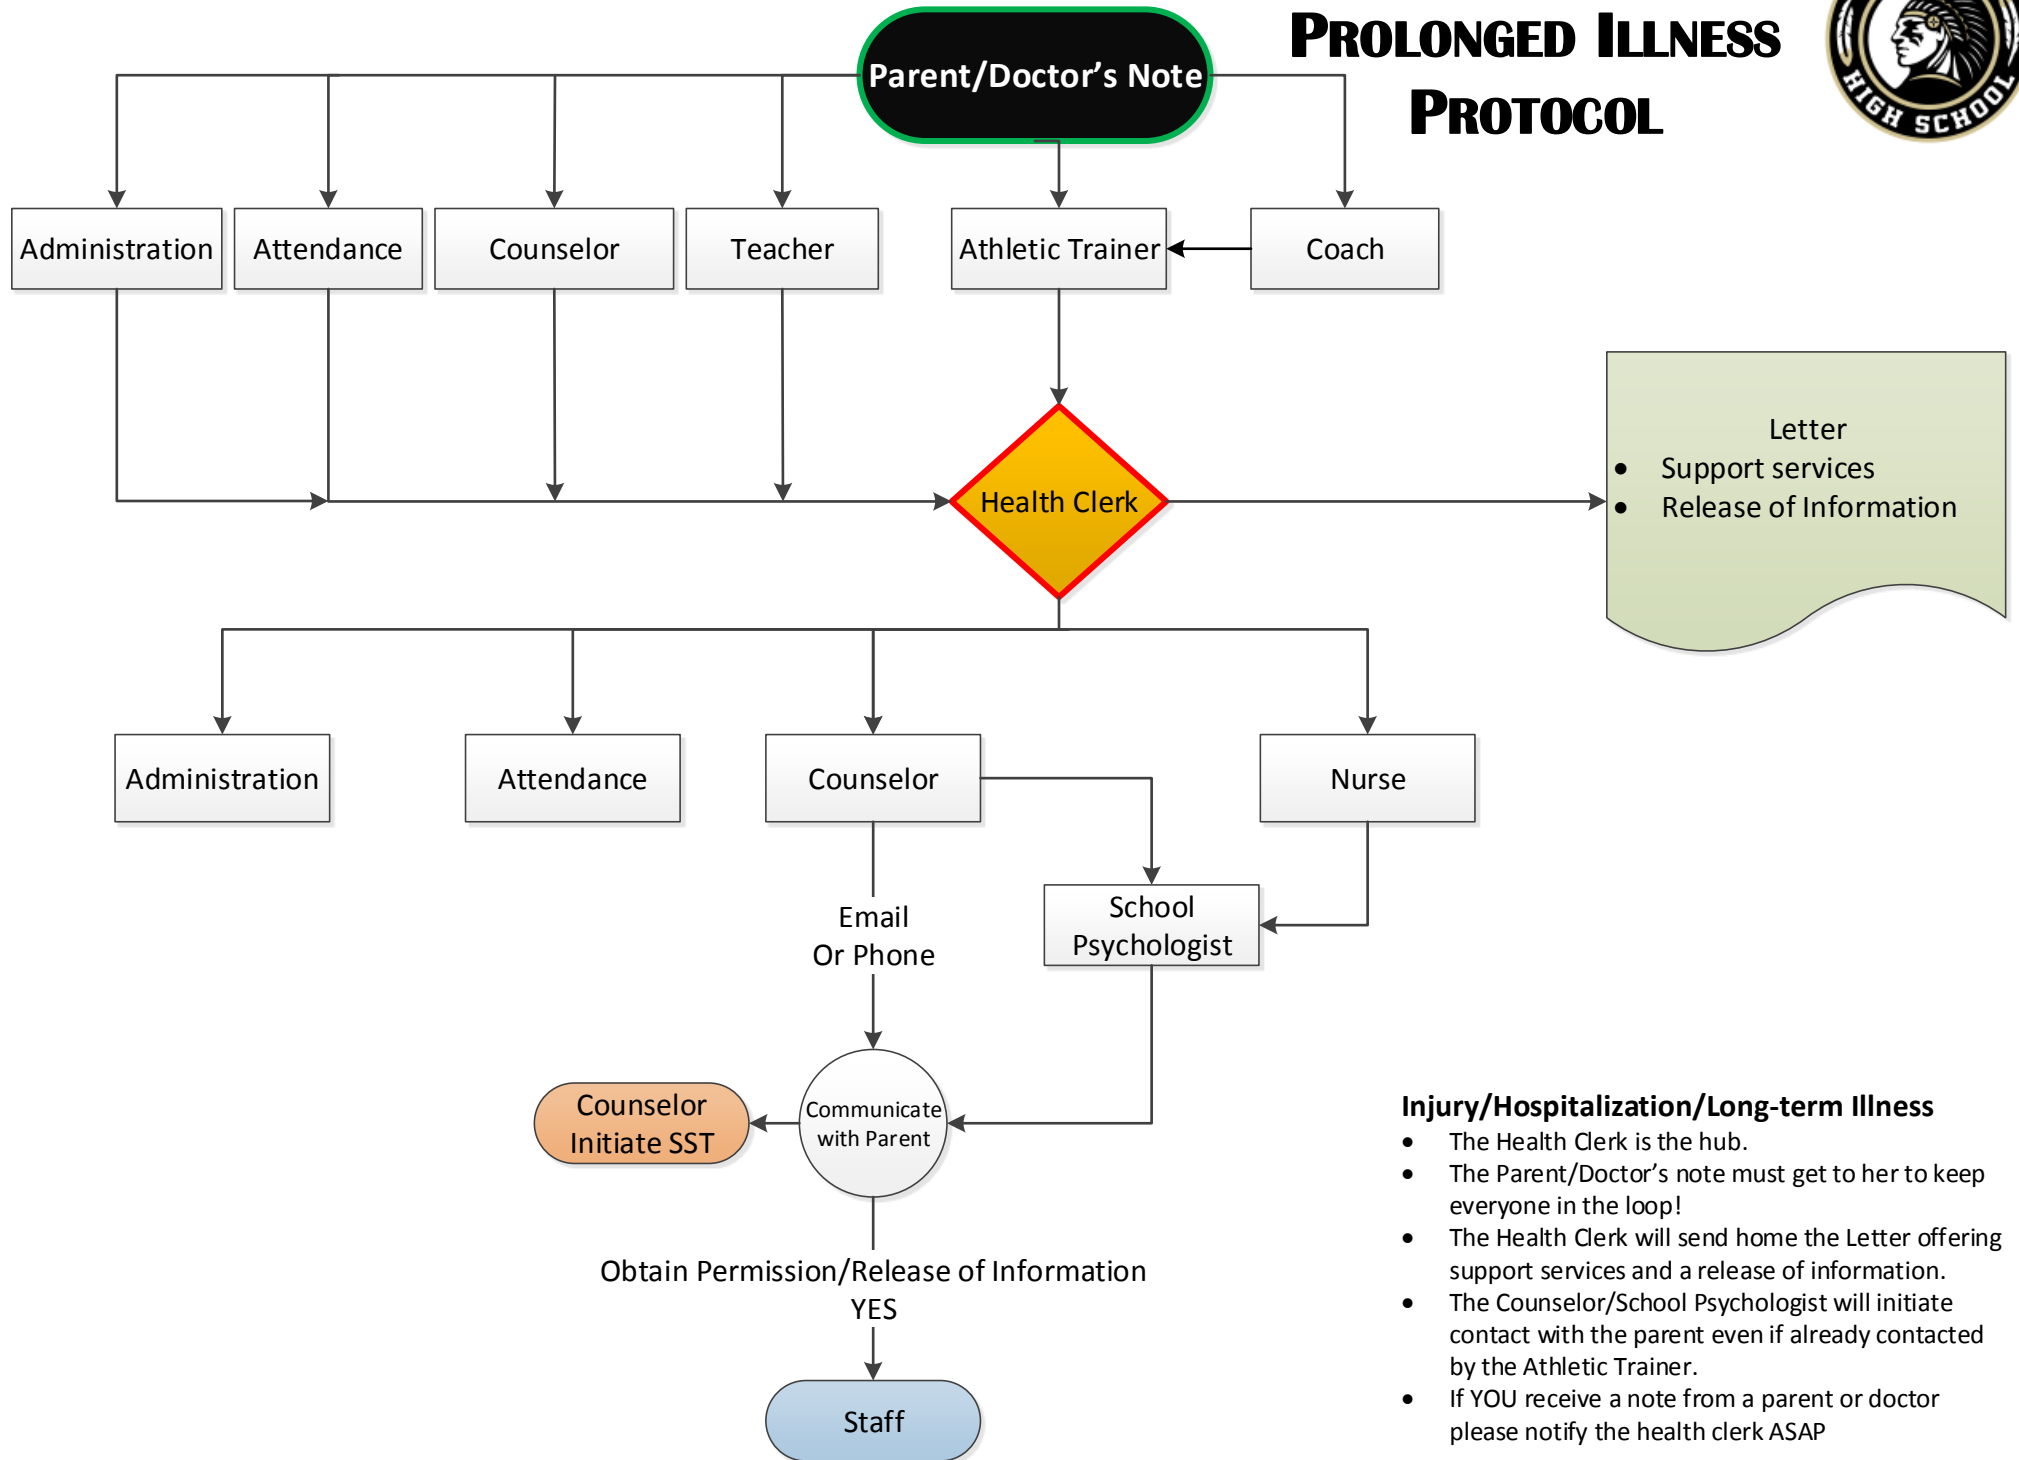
Parent/Doctor's Note

PROLONGED ILLNESS PROTOCOL

HIGH SCHOOL

Administration

Attendance

Counselor

Teacher

Athletic Trainer

Coach

Health Clerk

Letter
• Support services
• Release of Information

Administration

Attendance

Counselor

Nurse

School Psychologist

Email Or Phone

Counselor Initiate SST

Communicate with Parent

Obtain Permission/Release of Information
YES

Staff

Injury/Hospitalization/Long-term Illness
• The Health Clerk is the hub.
• The Parent/Doctor's note must get to her to keep everyone in the loop!
• The Health Clerk will send home the Letter offering support services and a release of information.
• The Counselor/School Psychologist will initiate contact with the parent even if already contacted by the Athletic Trainer.
• If YOU receive a note from a parent or doctor please notify the health clerk ASAP